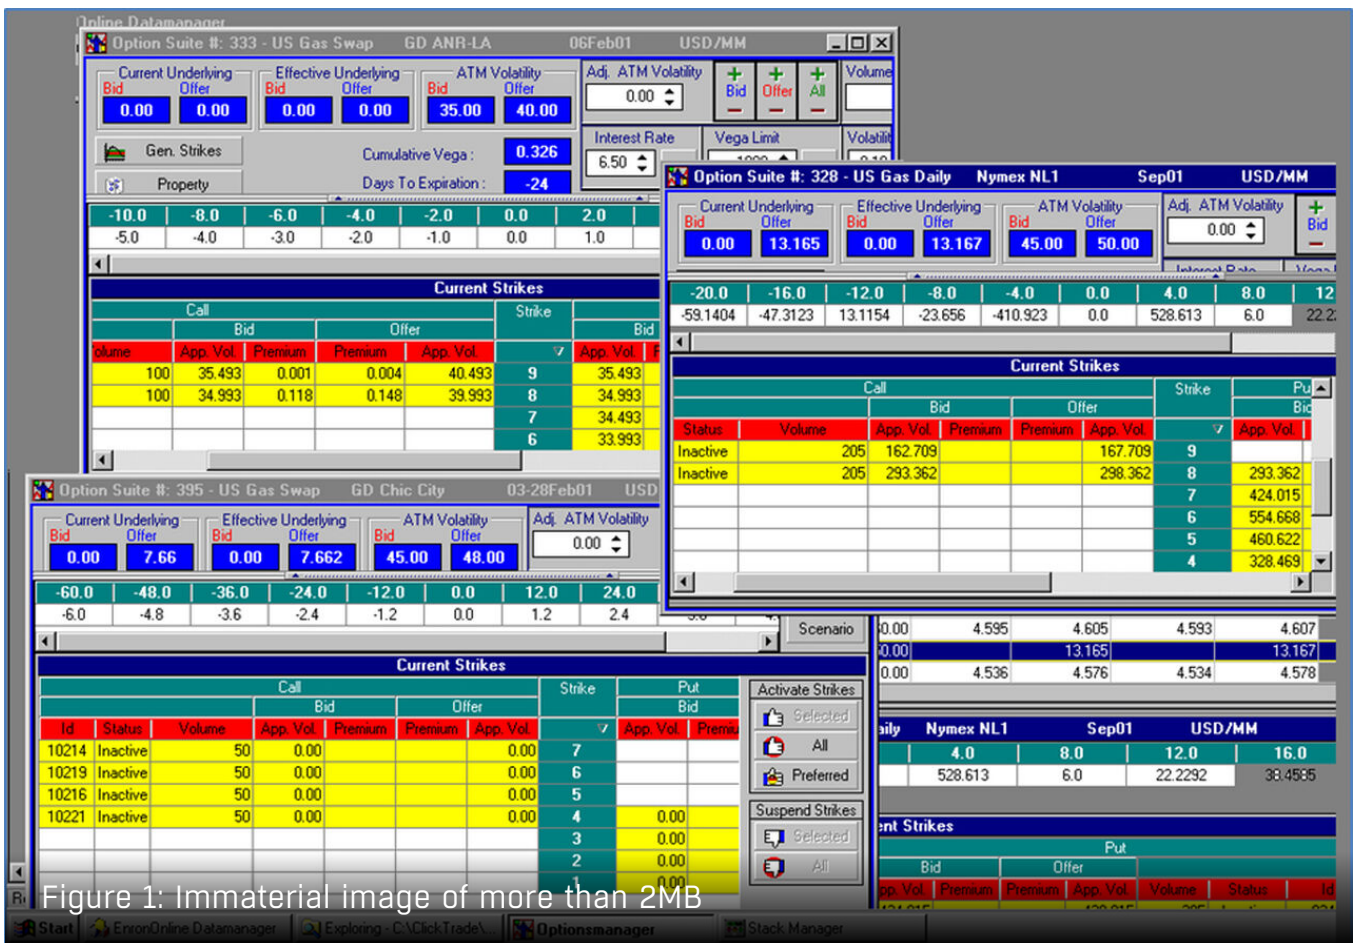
Online Datamanager

Option Suite #: 333 - US Gas Swap GD ANR-LA 06Feb01 USD/MM

Current Underlying
Bid Offer
0.00 0.00

Effective Underlying
Bid Offer
0.00 0.00

ATM Volatility
Bid Offer
35.00 40.00

Adj. ATM Volatility
0.00

Bid Offer All

Volume

Gen. Strikes
Property

Cumulative Vega : 0.326
Days To Expiration : -24

Interest Rate
6.50

Vega Limit

Volatili

| -10.0 | -8.0 | -6.0 | -4.0 | -2.0 | 0.0 | 2.0 |
|---|---|---|---|---|---|---|
| -5.0 | -4.0 | -3.0 | -2.0 | -1.0 | 0.0 | 1.0 |

Current Strikes

| Call | | | | | Strike | |
|---|---|---|---|---|---|---|
| | Bid | | Offer | | | Bid |
| olume | App. Vol. | Premium | Premium | App. Vol. | | App. Vol. |
| 100 | 35.493 | 0.001 | 0.004 | 40.493 | 9 | 35.493 |
| 100 | 34.993 | 0.118 | 0.148 | 39.993 | 8 | 34.993 |
| | | | | | 7 | 34.493 |
| | | | | | 6 | 33.993 |

Option Suite #: 328 - US Gas Daily Nymex NL1 Sep01 USD/MM

Current Underlying
Bid Offer
0.00 13.165

Effective Underlying
Bid Offer
0.00 13.167

ATM Volatility
Bid Offer
45.00 50.00

Adj. ATM Volatility
0.00

Bid

Interest Rate

| -20.0 | -16.0 | -12.0 | -8.0 | -4.0 | 0.0 | 4.0 | 8.0 | 12 |
|---|---|---|---|---|---|---|---|---|
| -59.1404 | -47.3123 | 13.1154 | -23.656 | -410.923 | 0.0 | 528.613 | 6.0 | 22.2 |

Current Strikes

| Call | | | | | | Strike | Pu |
|---|---|---|---|---|---|---|---|
| | | Bid | | Offer | | | Bid |
| Status | Volume | App. Vol. | Premium | Premium | App. Vol. | | App. Vol. |
| Inactive | 205 | 162.709 | | | 167.709 | 9 | |
| Inactive | 205 | 293.362 | | | 298.362 | 8 | 293.362 |
| | | | | | | 7 | 424.015 |
| | | | | | | 6 | 554.668 |
| | | | | | | 5 | 460.622 |
| | | | | | | 4 | 328.469 |

Option Suite #: 395 - US Gas Swap GD Chic City 03-28Feb01 USD

Current Underlying
Bid Offer
0.00 7.66

Effective Underlying
Bid Offer
0.00 7.662

ATM Volatility
Bid Offer
45.00 48.00

Adj. ATM Volatility
0.00

| -60.0 | -48.0 | -36.0 | -24.0 | -12.0 | 0.0 | 12.0 | 24.0 |
|---|---|---|---|---|---|---|---|
| -6.0 | -4.8 | -3.6 | -2.4 | -1.2 | 0.0 | 1.2 | 2.4 |

Scenario

| 0.00 | 4.595 | 4.605 | 4.593 | 4.607 |
|---|---|---|---|---|
| 0.00 | | 13.165 | | 13.167 |
| 0.00 | 4.536 | 4.576 | 4.534 | 4.578 |

Current Strikes

| Call | | | | | | | Strike | Put | |
|---|---|---|---|---|---|---|---|---|---|
| | | | Bid | | Offer | | | Bid | |
| Id | Status | Volume | App. Vol. | Premium | Premium | App. Vol. | | App. Vol. | Premiu |
| 10214 | Inactive | 50 | 0.00 | | | 0.00 | 7 | | |
| 10219 | Inactive | 50 | 0.00 | | | 0.00 | 6 | | |
| 10216 | Inactive | 50 | 0.00 | | | 0.00 | 5 | | |
| 10221 | Inactive | 50 | 0.00 | | | 0.00 | 4 | 0.00 | |
| | | | | | | | 3 | 0.00 | |
| | | | | | | | 2 | 0.00 | |

Activate Strikes
Selected
All
Preferred

Suspend Strikes
Selected
All

aily Nymex NL1 Sep01 USD/MM

| 4.0 | 8.0 | 12.0 | 16.0 |
|---|---|---|---|
| 528.613 | 6.0 | 22.2292 | 38.4585 |

ent Strikes

| | Put | | | | |
|---|---|---|---|---|---|
| Bid | | Offer | | | |
| pp. Vol. | Premium | Premium | App. Vol. | Volume | Status | Id |

Figure 1: Immaterial image of more than 2MB

Start EnronOnline Datamanager Exploring - C:\ClickTrade\... Optionsmanager Stack Manager